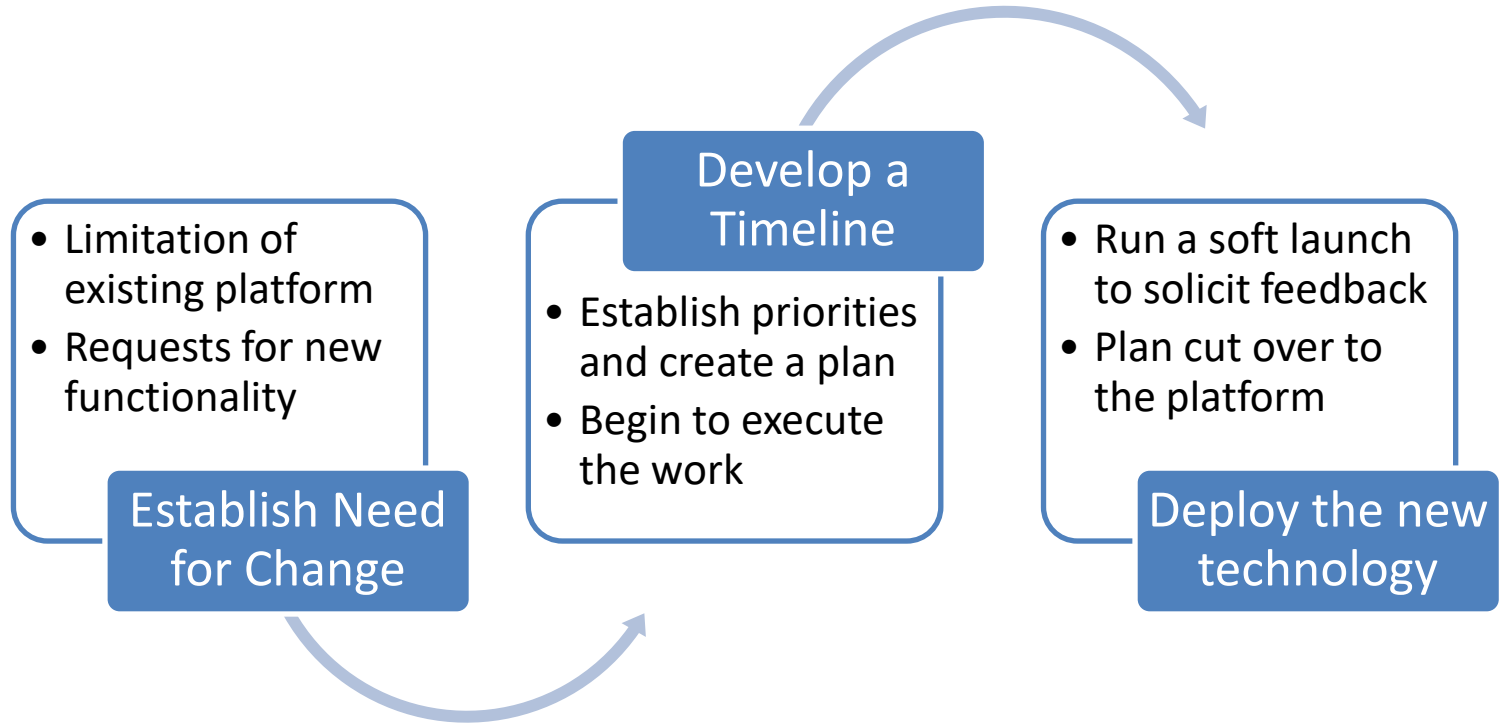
- Limitation of existing platform
- Requests for new functionality

Establish Need for Change

Develop a Timeline

- Establish priorities and create a plan
- Begin to execute the work

- Run a soft launch to solicit feedback
- Plan cut over to the platform

Deploy the new technology